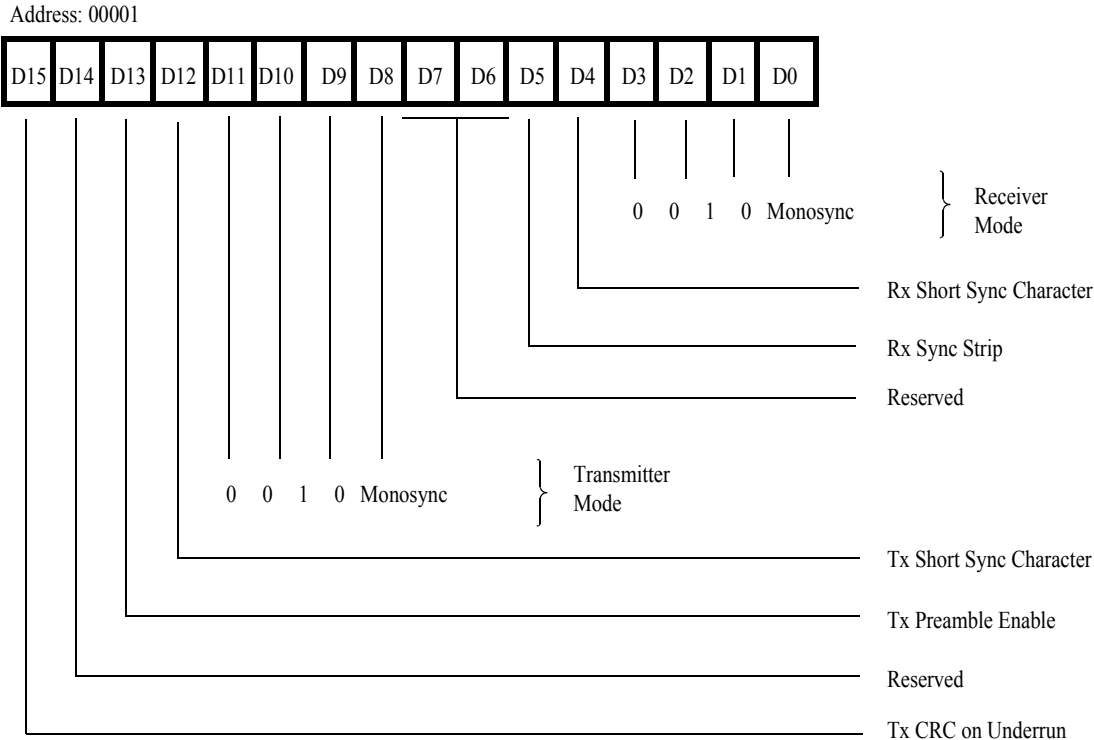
Address: 00001

D15 D14 D13 D12 D11 D10 D9 D8 D7 D6 D5 D4 D3 D2 D1 D0

0 0 1 0 Monosync

Receiver Mode

Rx Short Sync Character

Rx Sync Strip

Reserved

0 0 1 0 Monosync

Transmitter Mode

Tx Short Sync Character

Tx Preamble Enable

Reserved

Tx CRC on Underrun